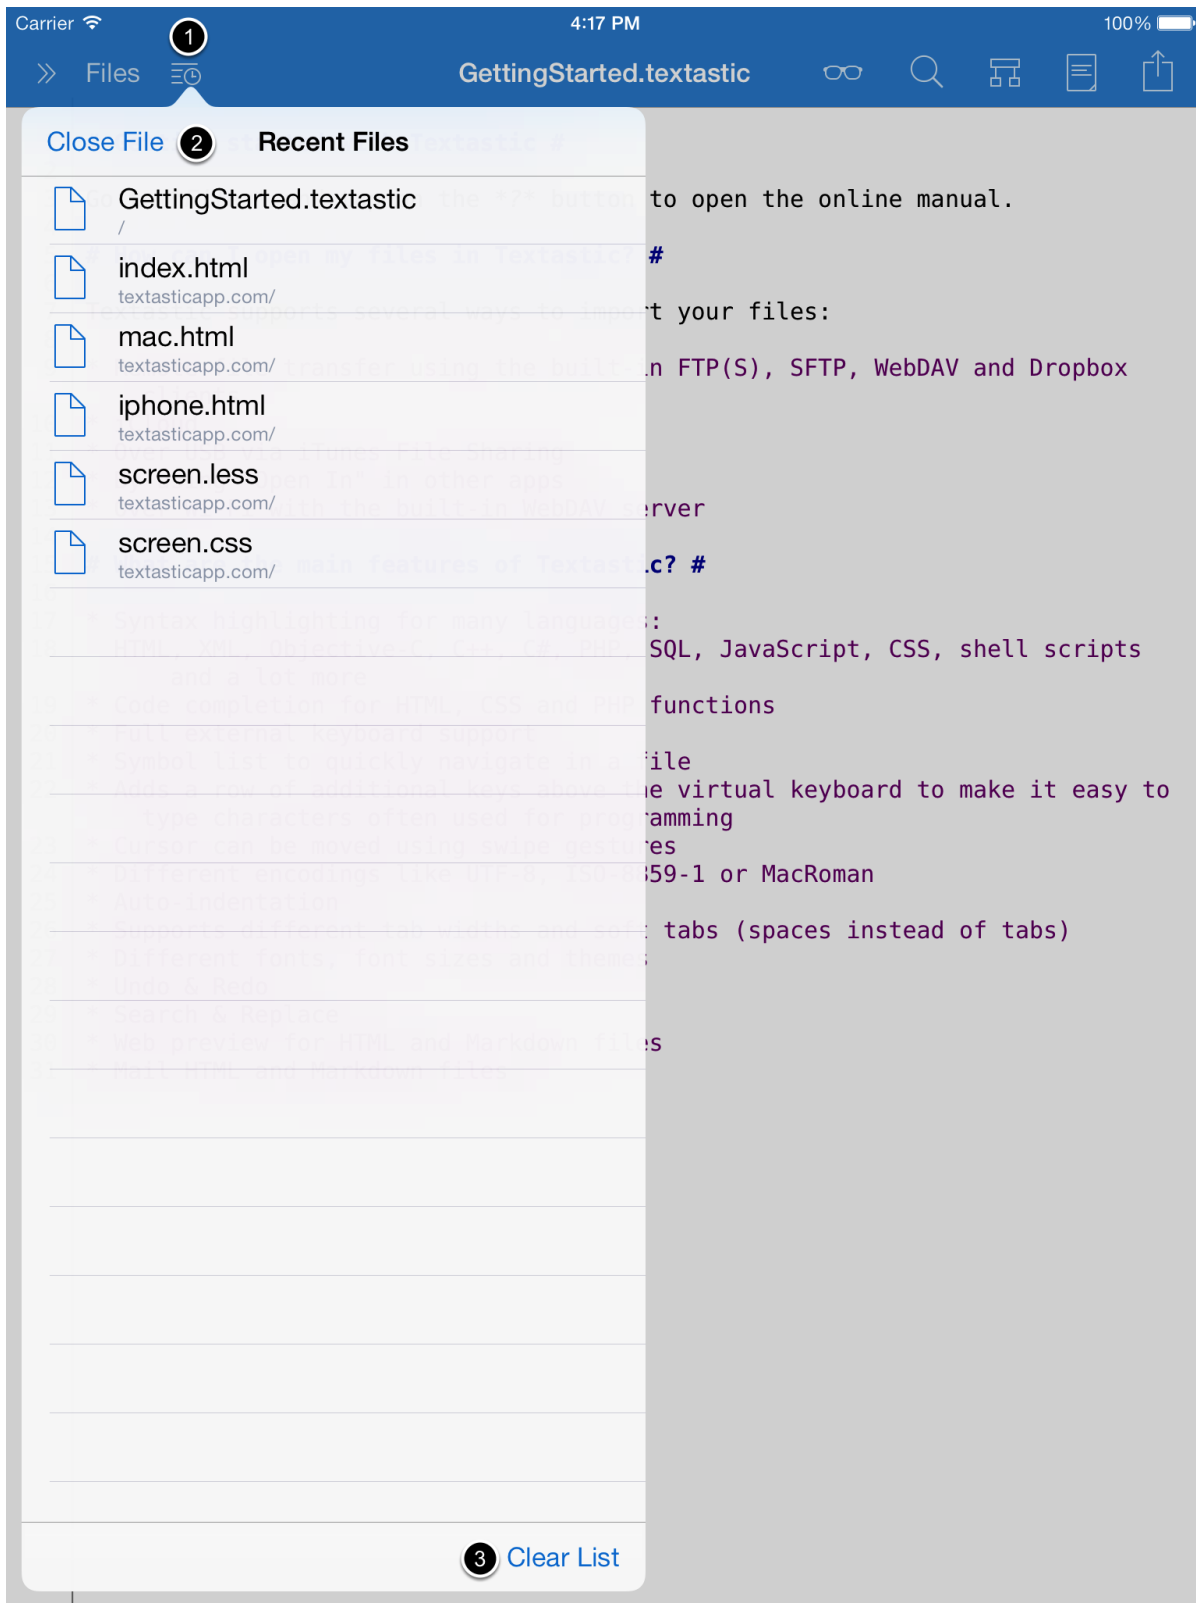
Carrier 4:17 PM 100%

Files 1 GettingStarted.textastic

Close File 2 Recent Files

GettingStarted.textastic
/

index.html
textasticapp.com/

mac.html
textasticapp.com/

iphone.html
textasticapp.com/

screen.less
textasticapp.com/

screen.css
textasticapp.com/

to open the online manual.

#

t your files:

n FTP(S), SFTP, WebDAV and Dropbox

rver

c? #

:

SQL, JavaScript, CSS, shell scripts

functions

ile

e virtual keyboard to make it easy to

amming

es

59-1 or MacRoman

tabs (spaces instead of tabs)

s

3 Clear List